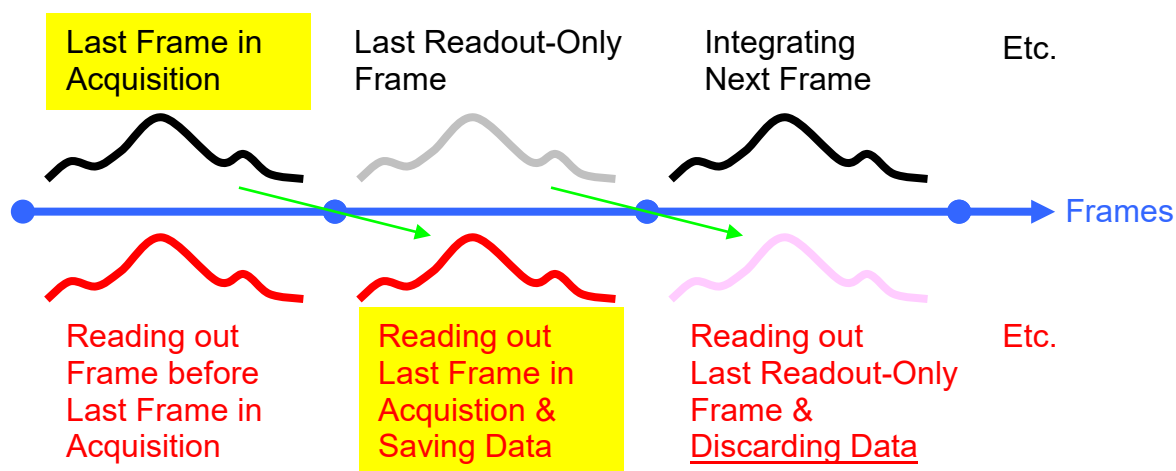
Last Frame in Acquisition

Last Readout-Only Frame

Integrating Next Frame

Etc.

Frames

Reading out Frame before Last Frame in Acquisition

Reading out Last Frame in Acquistion & Saving Data

Reading out Last Readout-Only Frame & Discarding Data

Etc.